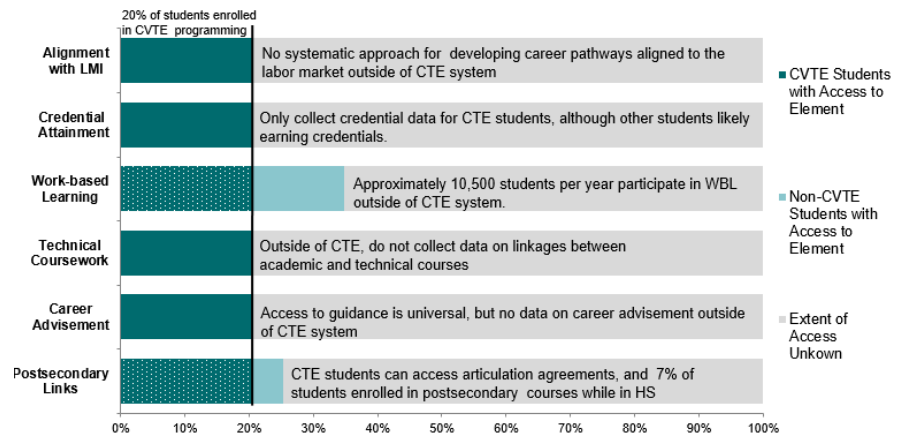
20% of students enrolled in CVTE programming

Alignment with LMI
No systematic approach for developing career pathways aligned to the labor market outside of CTE system

Credential Attainment
Only collect credential data for CTE students, although other students likely earning credentials.

Work-based Learning
Approximately 10,500 students per year participate in WBL outside of CTE system.

Technical Coursework
Outside of CTE, do not collect data on linkages between academic and technical courses

Career Advisement
Access to guidance is universal, but no data on career advisement outside of CTE system

Postsecondary Links
CTE students can access articulation agreements, and 7% of students enrolled in postsecondary courses while in HS

0% 10% 20% 30% 40% 50% 60% 70% 80% 90% 100%

CVTE Students with Access to Element

Non-CVTE Students with Access to Element

Extent of Access Unkown